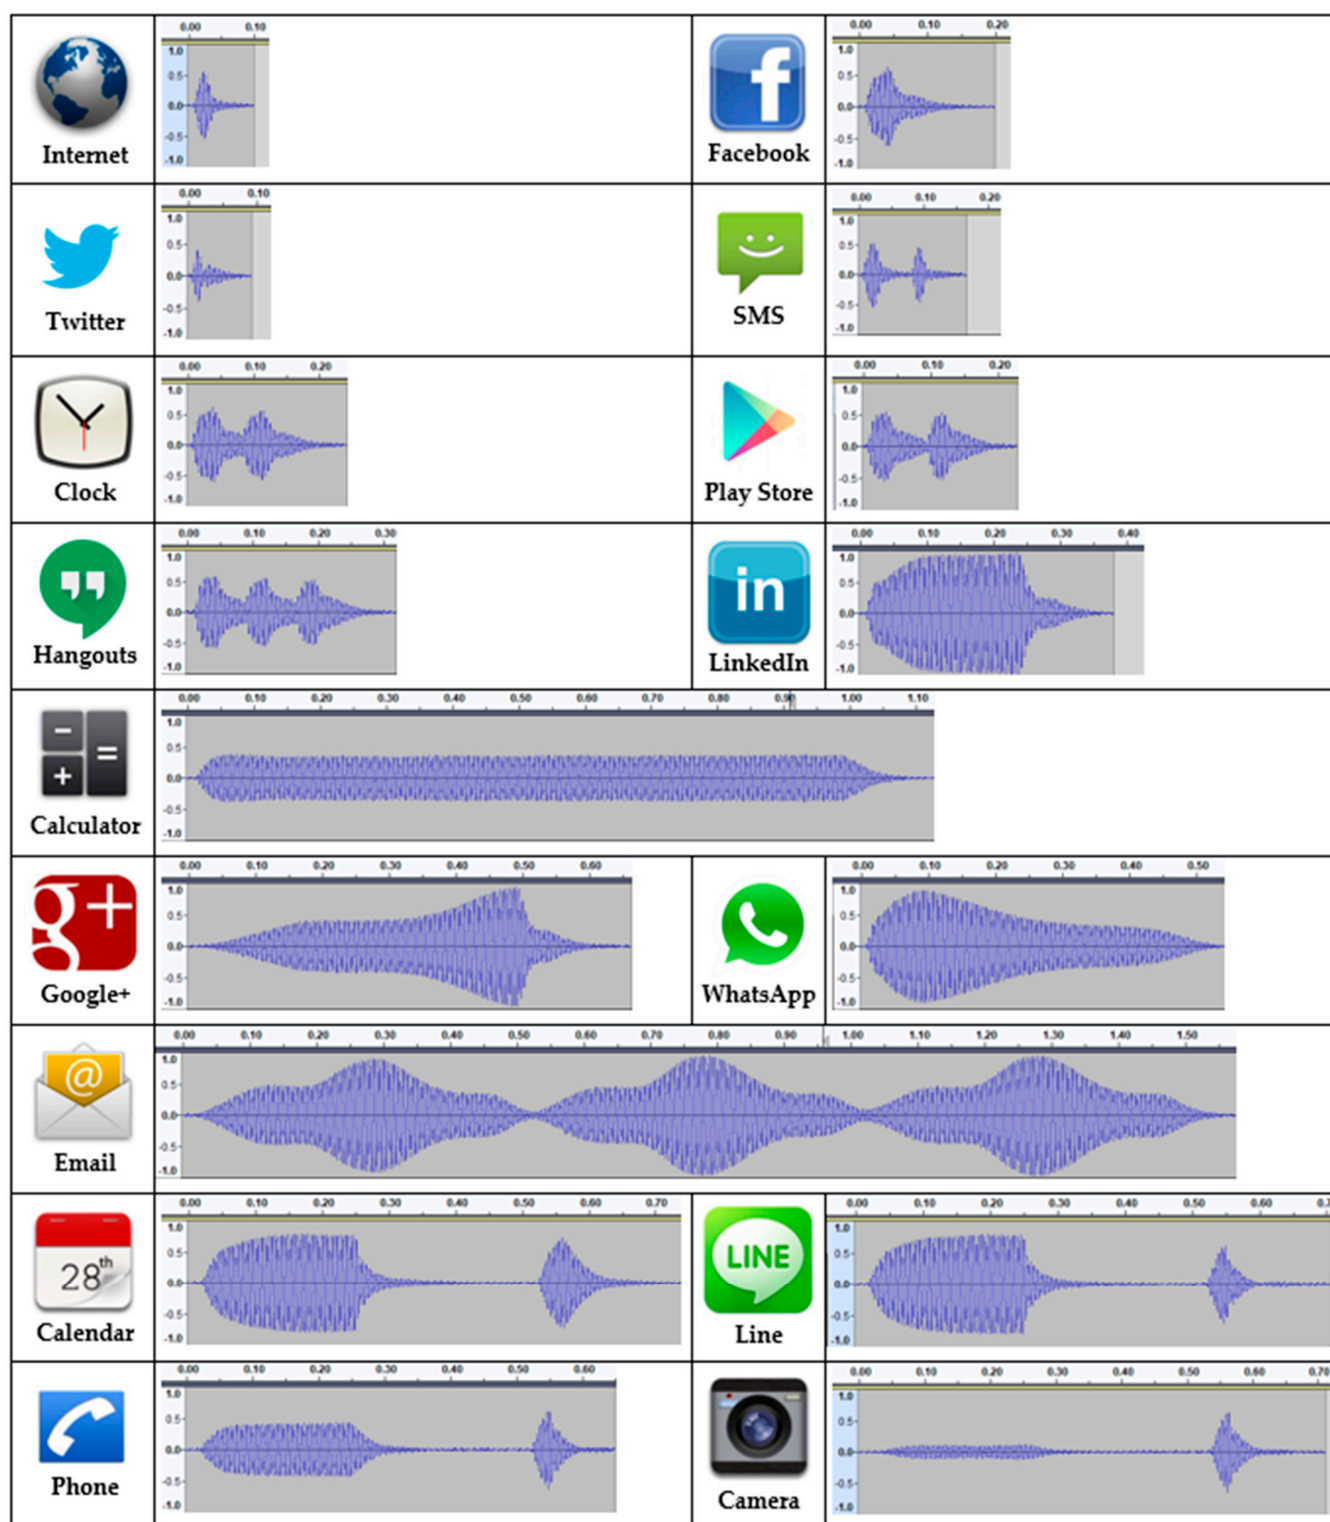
| | | | |
|---|---|---|---|
| Internet | 0.00 0.10 1.0 0.5 0.0 -0.5 -1.0 | Facebook | 0.00 0.10 0.20 1.0 0.5 0.0 -0.5 -1.0 |
| Twitter | 0.00 0.10 1.0 0.5 0.0 -0.5 -1.0 | SMS | 0.00 0.10 0.20 1.0 0.5 0.0 -0.5 -1.0 |
| Clock | 0.00 0.10 0.20 1.0 0.5 0.0 -0.5 -1.0 | Play Store | 0.00 0.10 0.20 1.0 0.5 0.0 -0.5 -1.0 |
| Hangouts | 0.00 0.10 0.20 0.30 1.0 0.5 0.0 -0.5 -1.0 | LinkedIn | 0.00 0.10 0.20 0.30 0.40 1.0 0.5 0.0 -0.5 -1.0 |
| Calculator | 0.00 0.10 0.20 0.30 0.40 0.50 0.60 0.70 0.80 0.90 1.00 1.10 1.0 0.5 0.0 -0.5 -1.0 | | |
| Google+ | 0.00 0.10 0.20 0.30 0.40 0.50 0.60 1.0 0.5 0.0 -0.5 -1.0 | WhatsApp | 0.00 0.10 0.20 0.30 0.40 0.50 1.0 0.5 0.0 -0.5 -1.0 |
| Email | 0.00 0.10 0.20 0.30 0.40 0.50 0.60 0.70 0.80 0.90 1.00 1.10 1.20 1.30 1.40 1.50 1.0 0.5 0.0 -0.5 -1.0 | | |
| 28th Calendar | 0.00 0.10 0.20 0.30 0.40 0.50 0.60 0.70 1.0 0.5 0.0 -0.5 -1.0 | LINE Line | 0.00 0.10 0.20 0.30 0.40 0.50 0.60 1.0 0.5 0.0 -0.5 -1.0 |
| Phone | 0.00 0.10 0.20 0.30 0.40 0.50 0.60 1.0 0.5 0.0 -0.5 -1.0 | Camera | 0.00 0.10 0.20 0.30 0.40 0.50 0.60 0.70 1.0 0.5 0.0 -0.5 -1.0 |